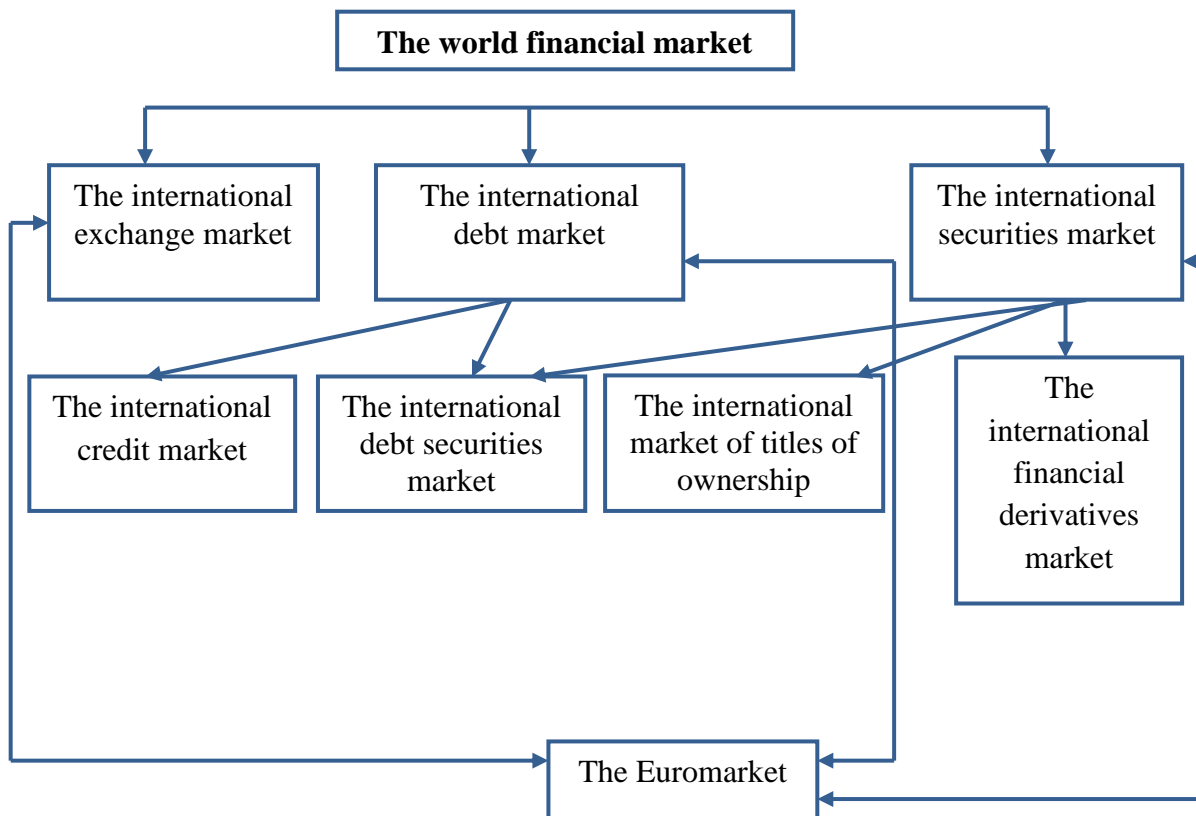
The world financial market

The international exchange market

The international debt market

The international securities market

The international credit market

The international debt securities market

The international market of titles of ownership

The international financial derivatives market

The Euromarket